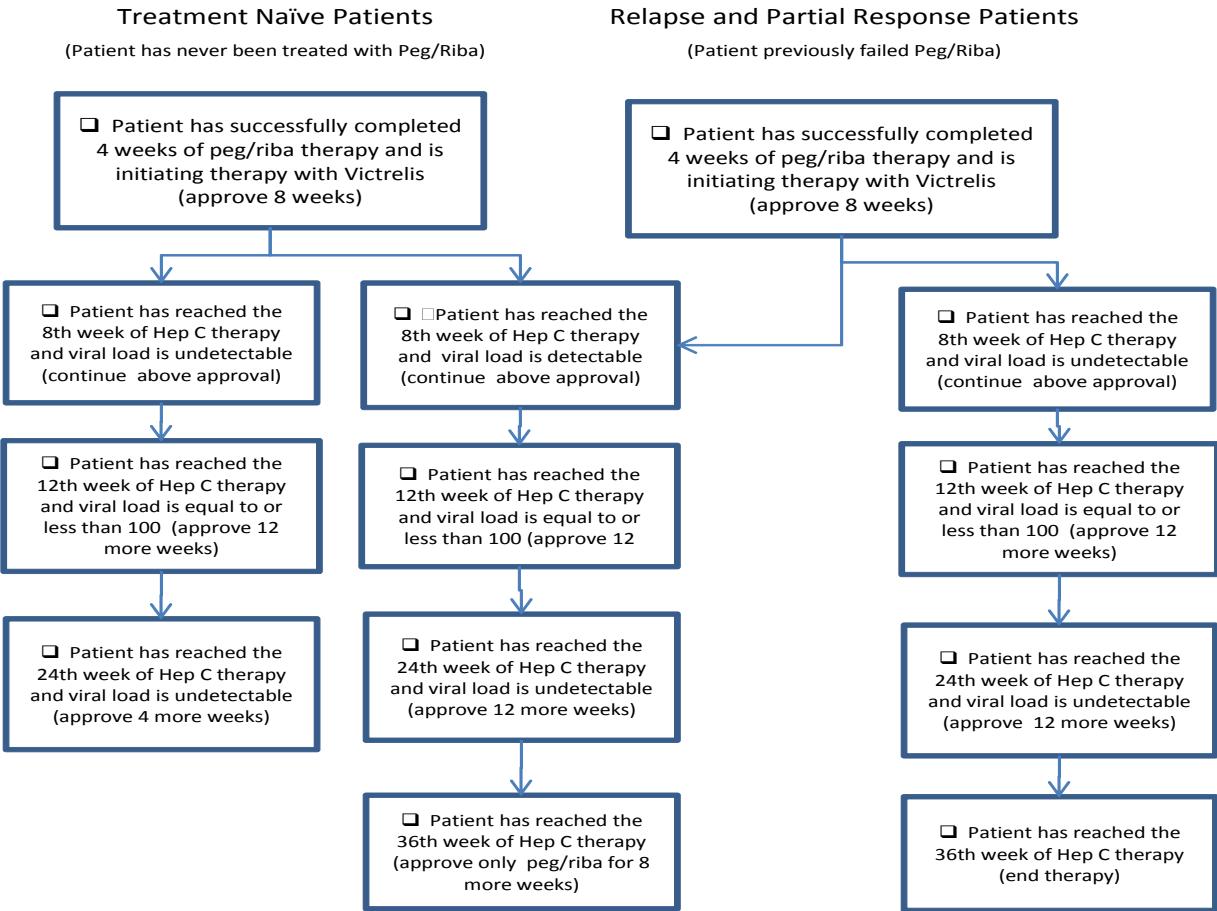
Treatment Naïve Patients

(Patient has never been treated with Peg/Riba)

Relapse and Partial Response Patients

(Patient previously failed Peg/Riba)

❑ Patient has successfully completed 4 weeks of peg/riba therapy and is initiating therapy with Victrelis (approve 8 weeks)

❑ Patient has reached the 8th week of Hep C therapy and viral load is undetectable (continue above approval)

❑ Patient has reached the 12th week of Hep C therapy and viral load is equal to or less than 100 (approve 12 more weeks)

❑ Patient has reached the 24th week of Hep C therapy and viral load is undetectable (approve 4 more weeks)

❑ Patient has reached the 8th week of Hep C therapy and viral load is detectable (continue above approval)

❑ Patient has reached the 12th week of Hep C therapy and viral load is equal to or less than 100 (approve 12

❑ Patient has reached the 24th week of Hep C therapy and viral load is undetectable (approve 12 more weeks)

❑ Patient has reached the 36th week of Hep C therapy (approve only peg/riba for 8 more weeks)

❑ Patient has successfully completed 4 weeks of peg/riba therapy and is initiating therapy with Victrelis (approve 8 weeks)

❑ Patient has reached the 8th week of Hep C therapy and viral load is undetectable (continue above approval)

❑ Patient has reached the 12th week of Hep C therapy and viral load is equal to or less than 100 (approve 12 more weeks)

❑ Patient has reached the 24th week of Hep C therapy and viral load is undetectable (approve 12 more weeks)

❑ Patient has reached the 36th week of Hep C therapy (end therapy)